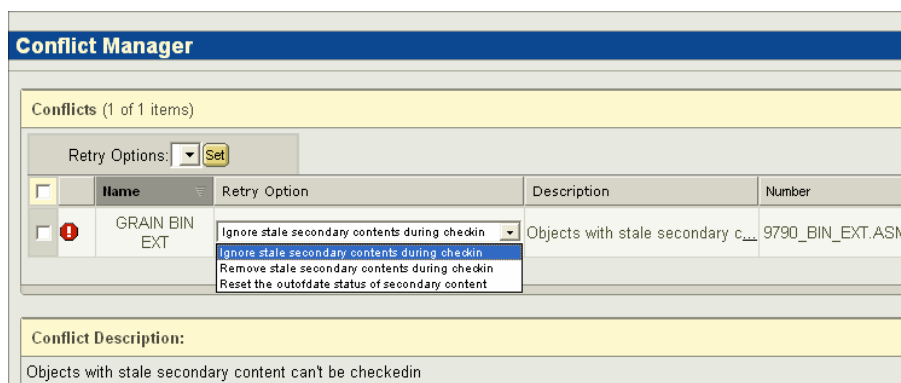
Conflict Manager

Conflicts (1 of 1 items)

Retry Options: Set

| | | Name | Retry Option | Description | Number |
|---|---|---|---|---|---|
| | | GRAIN BIN EXT | Ignore stale secondary contents during checkin | Objects with stale secondary c... | 9790_BIN_EXT.ASM |

Ignore stale secondary contents during checkin
Remove stale secondary contents during checkin
Reset the outofdate status of secondary content

Conflict Description:

Objects with stale secondary content can't be checkedin